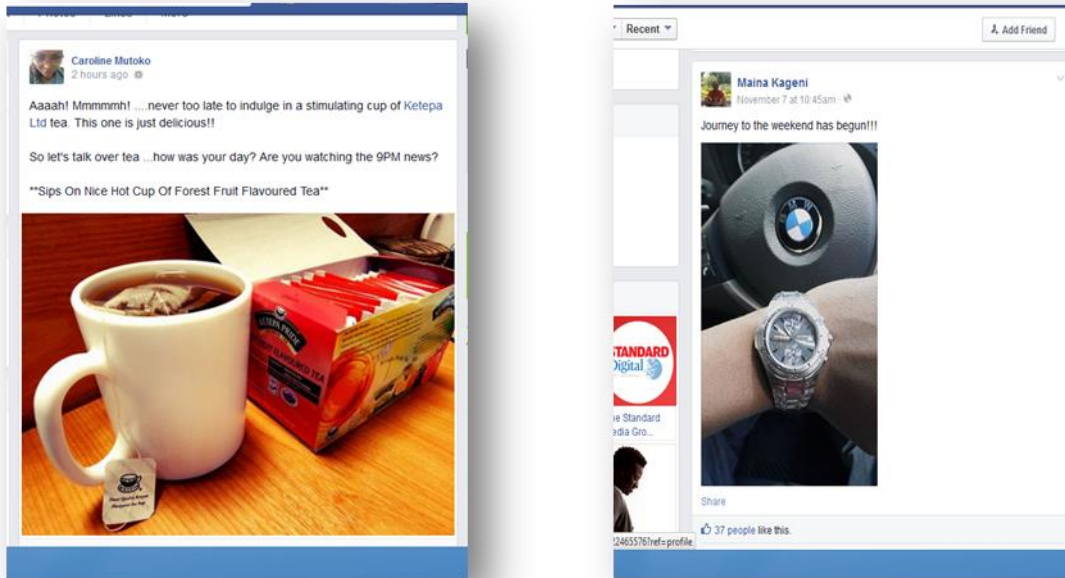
Caroline Mutoko
2 hours ago

Aaaah! Mmmmmh! ....never too late to indulge in a stimulating cup of Ketepa Ltd tea. This one is just delicious!!

So let's talk over tea ...how was your day? Are you watching the 9PM news?

**Sips On Nice Hot Cup Of Forest Fruit Flavoured Tea**

EASTERN PRIDE
FLAVOURED TEA

Recent
Add Friend

Maina Kageni
November 7 at 10:45am

Journey to the weekend has begun!!!

BMW

STANDARD
Digital
e Standard
edia Gro...

Share

37 people like this.

24655761ref=profile